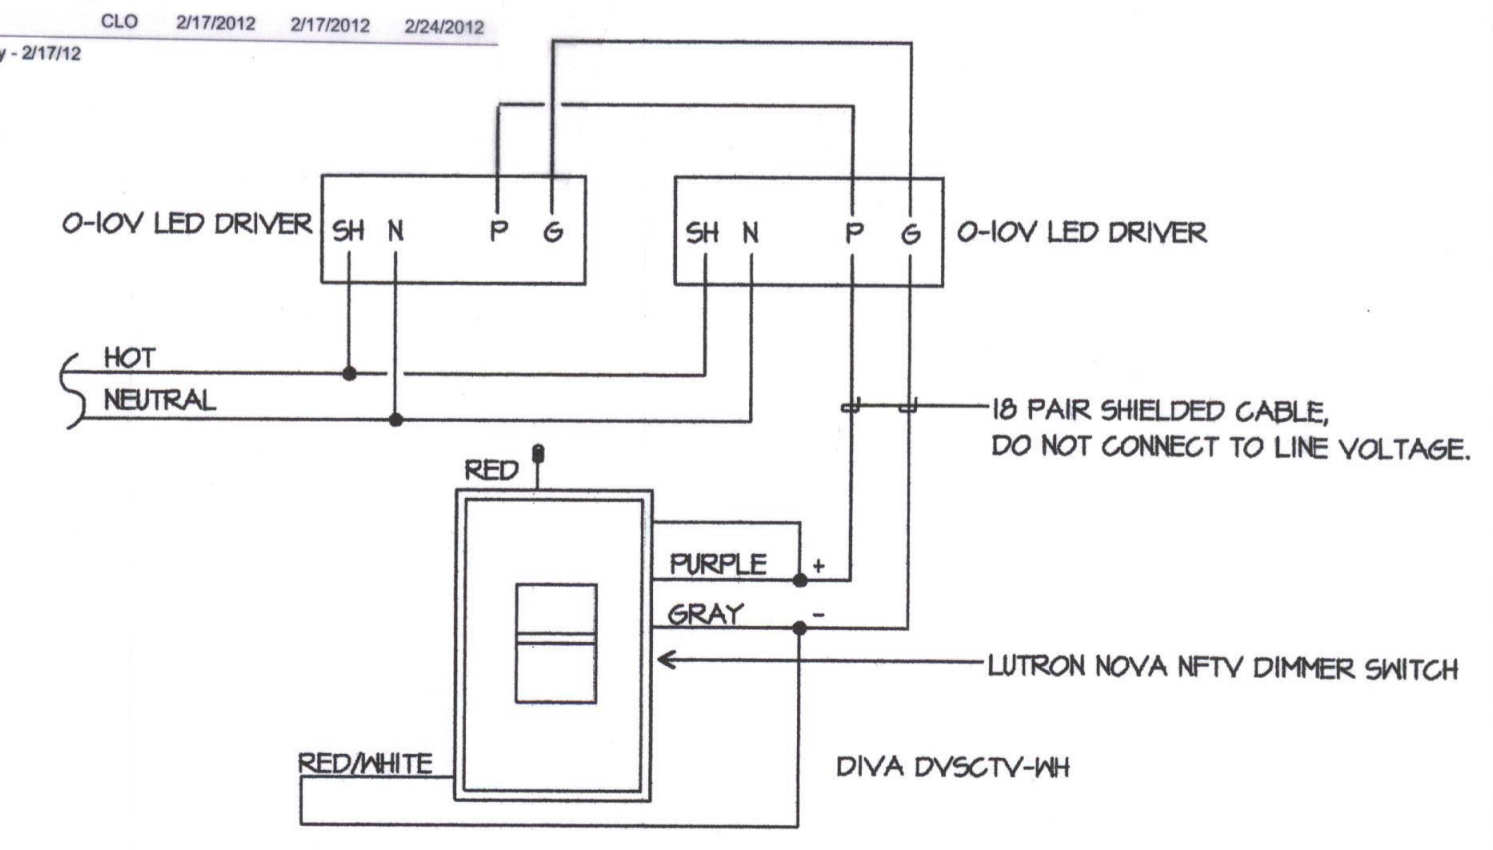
CLO 2/17/2012 2/17/2012 2/24/2012

y - 2/17/12

0-10V LED DRIVER SH N P G

SH N P G 0-10V LED DRIVER

HOT

NEUTRAL

18 PAIR SHIELDED CABLE, DO NOT CONNECT TO LINE VOLTAGE.

RED

PURPLE +

GRAY -

LUTRON NOVA NFTV DIMMER SWITCH

RED/WHITE

DIVA DVSCTV-WH